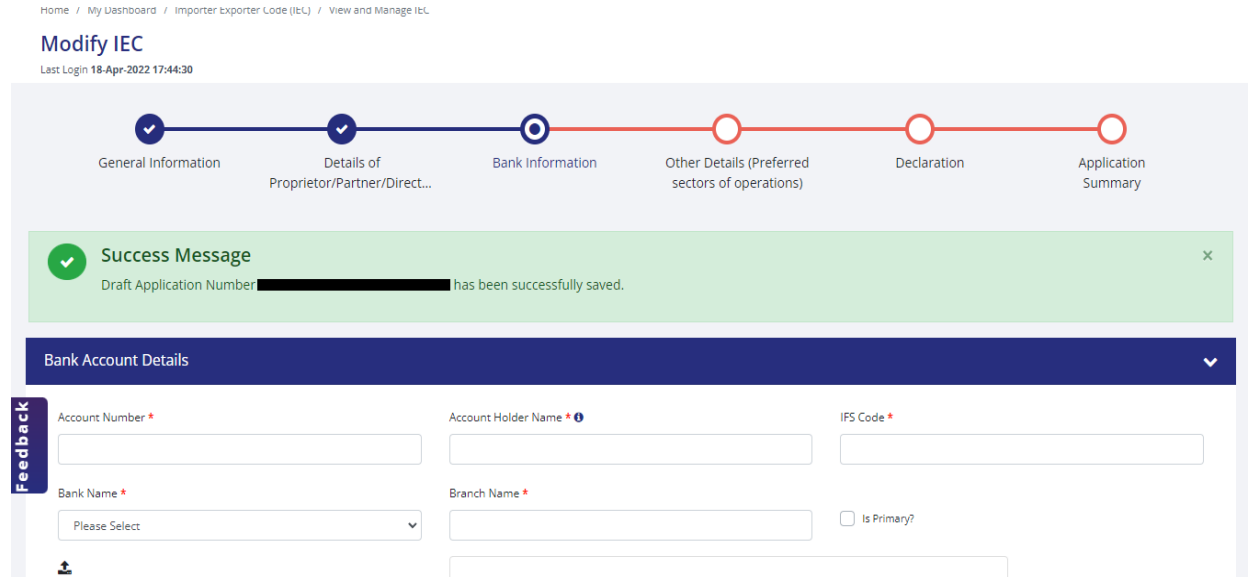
Home / My Dashboard / Importer Exporter Code (IEC) / View and Manage IEC

Modify IEC

Last Login 18-Apr-2022 17:44:30

General Information

Details of Proprietor/Partner/Direct...

Bank Information

Other Details (Preferred sectors of operations)

Declaration

Application Summary

Success Message

Draft Application Number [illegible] has been successfully saved.

×

Bank Account Details

Feedback

Account Number *

Account Holder Name *

IFS Code *

Bank Name *

Please Select

Branch Name *

Is Primary?